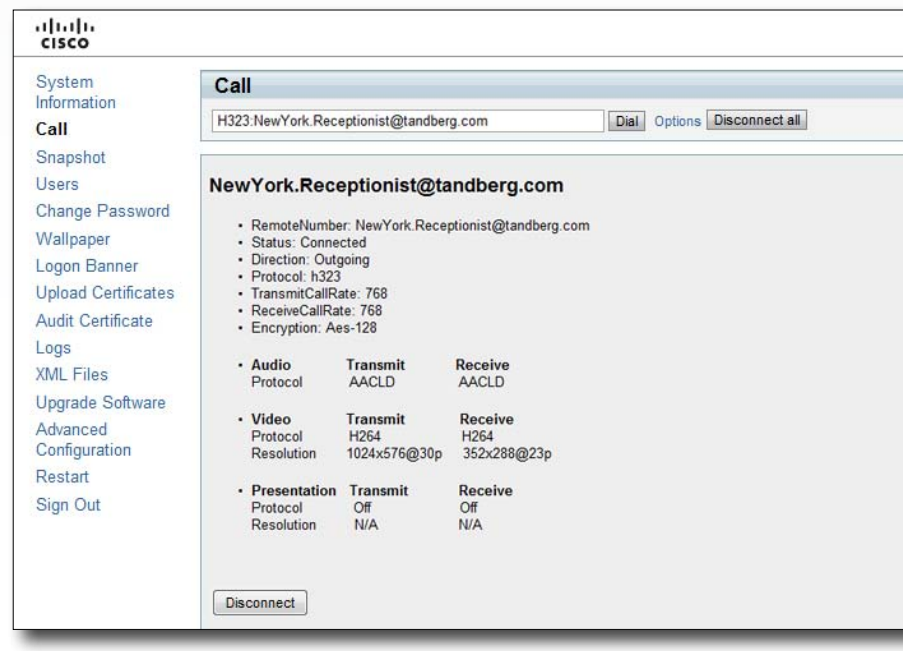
cisco

System Information
Call
Snapshot
Users
Change Password
Wallpaper
Logon Banner
Upload Certificates
Audit Certificate
Logs
XML Files
Upgrade Software
Advanced Configuration
Restart
Sign Out

Call

H323:NewYork.Receptionist@tandberg.com Dial Options Disconnect all

NewYork.Receptionist@tandberg.com

- RemoteNumber: NewYork.Receptionist@tandberg.com
- Status: Connected
- Direction: Outgoing
- Protocol: h323
- TransmitCallRate: 768
- ReceiveCallRate: 768
- Encryption: Aes-128

| • Audio | Transmit | Receive |
|---|---|---|
| Protocol | AACLD | AACLD |

| • Video | Transmit | Receive |
|---|---|---|
| Protocol | H264 | H264 |
| Resolution | 1024x576@30p | 352x288@23p |

| • Presentation | Transmit | Receive |
|---|---|---|
| Protocol | Off | Off |
| Resolution | N/A | N/A |

Disconnect